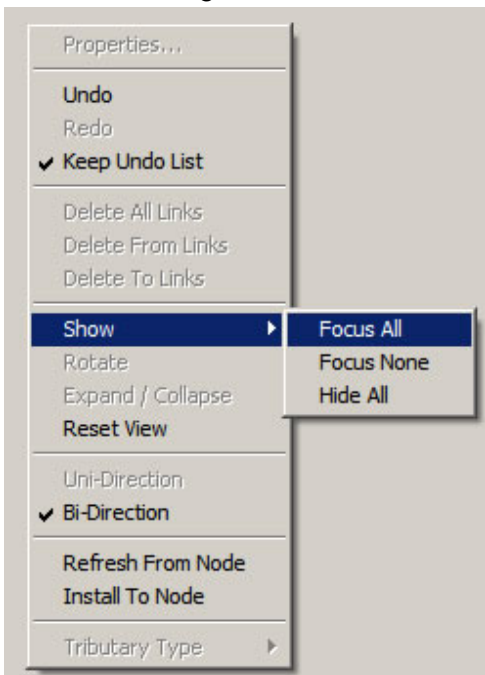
Properties...

Undo
Redo
✔ Keep Undo List

Delete All Links
Delete From Links
Delete To Links

Show
Rotate
Expand / Collapse
Reset View

Focus All
Focus None
Hide All

Uni-Direction
✔ Bi-Direction

Refresh From Node
Install To Node

Tributary Type